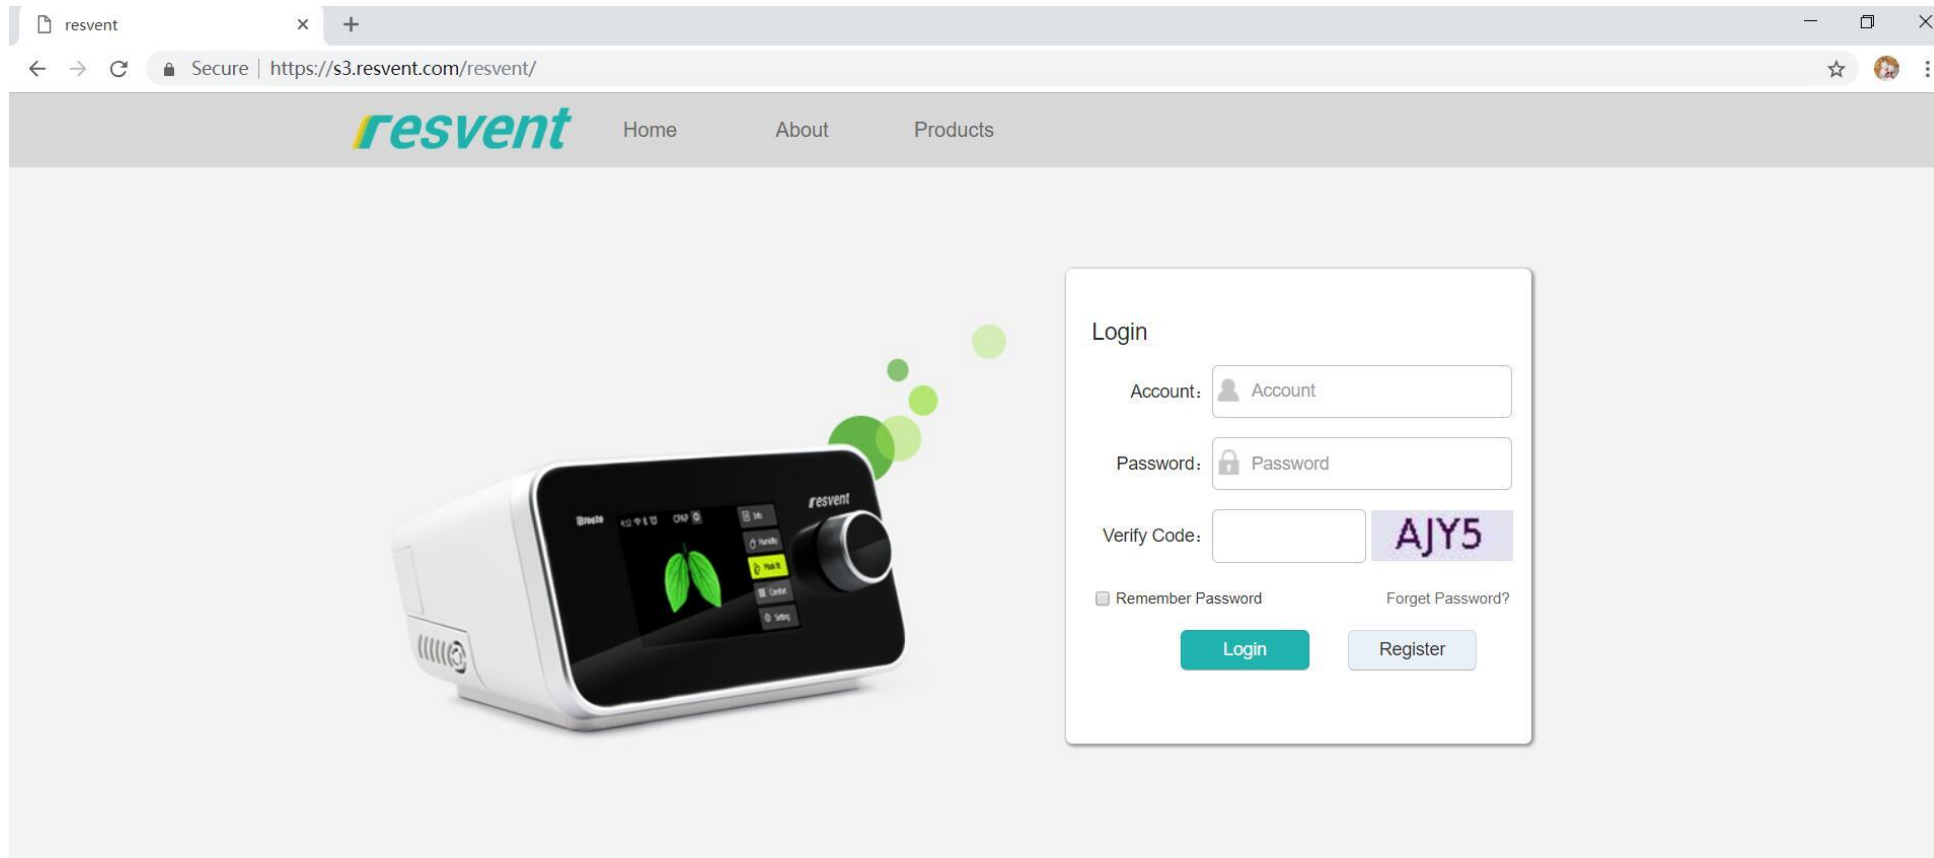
resvent ×  +

Secure | https://s3.resvent.com/resvent/

resvent Home About Products

iBreeze CPAP Info Humidity Mask fit Comfort Setting resvent

Login

Account: Account

Password: Password

Verify Code: AJY5

Remember Password Forget Password?

Login Register